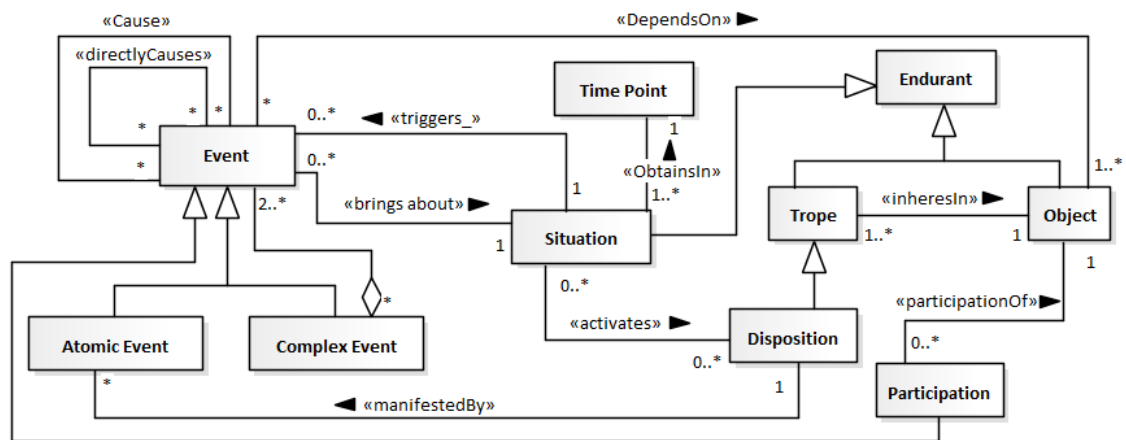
«Cause»
«directlyCauses»
«DependsOn»
Time Point
Endurant
*
*
*
0..*
«triggers_»
1
*
Event
0..*
«ObtainsIn»
*
1
1..*
1..*
2..*
«brings about»
Trope
«inheresIn»
Object
1
Situation
1..*
1
1
0..*
*
«participationOf»
«activates»
Disposition
0..*
Atomic Event
Complex Event
0..*
*
1
«manifestedBy»
Participation